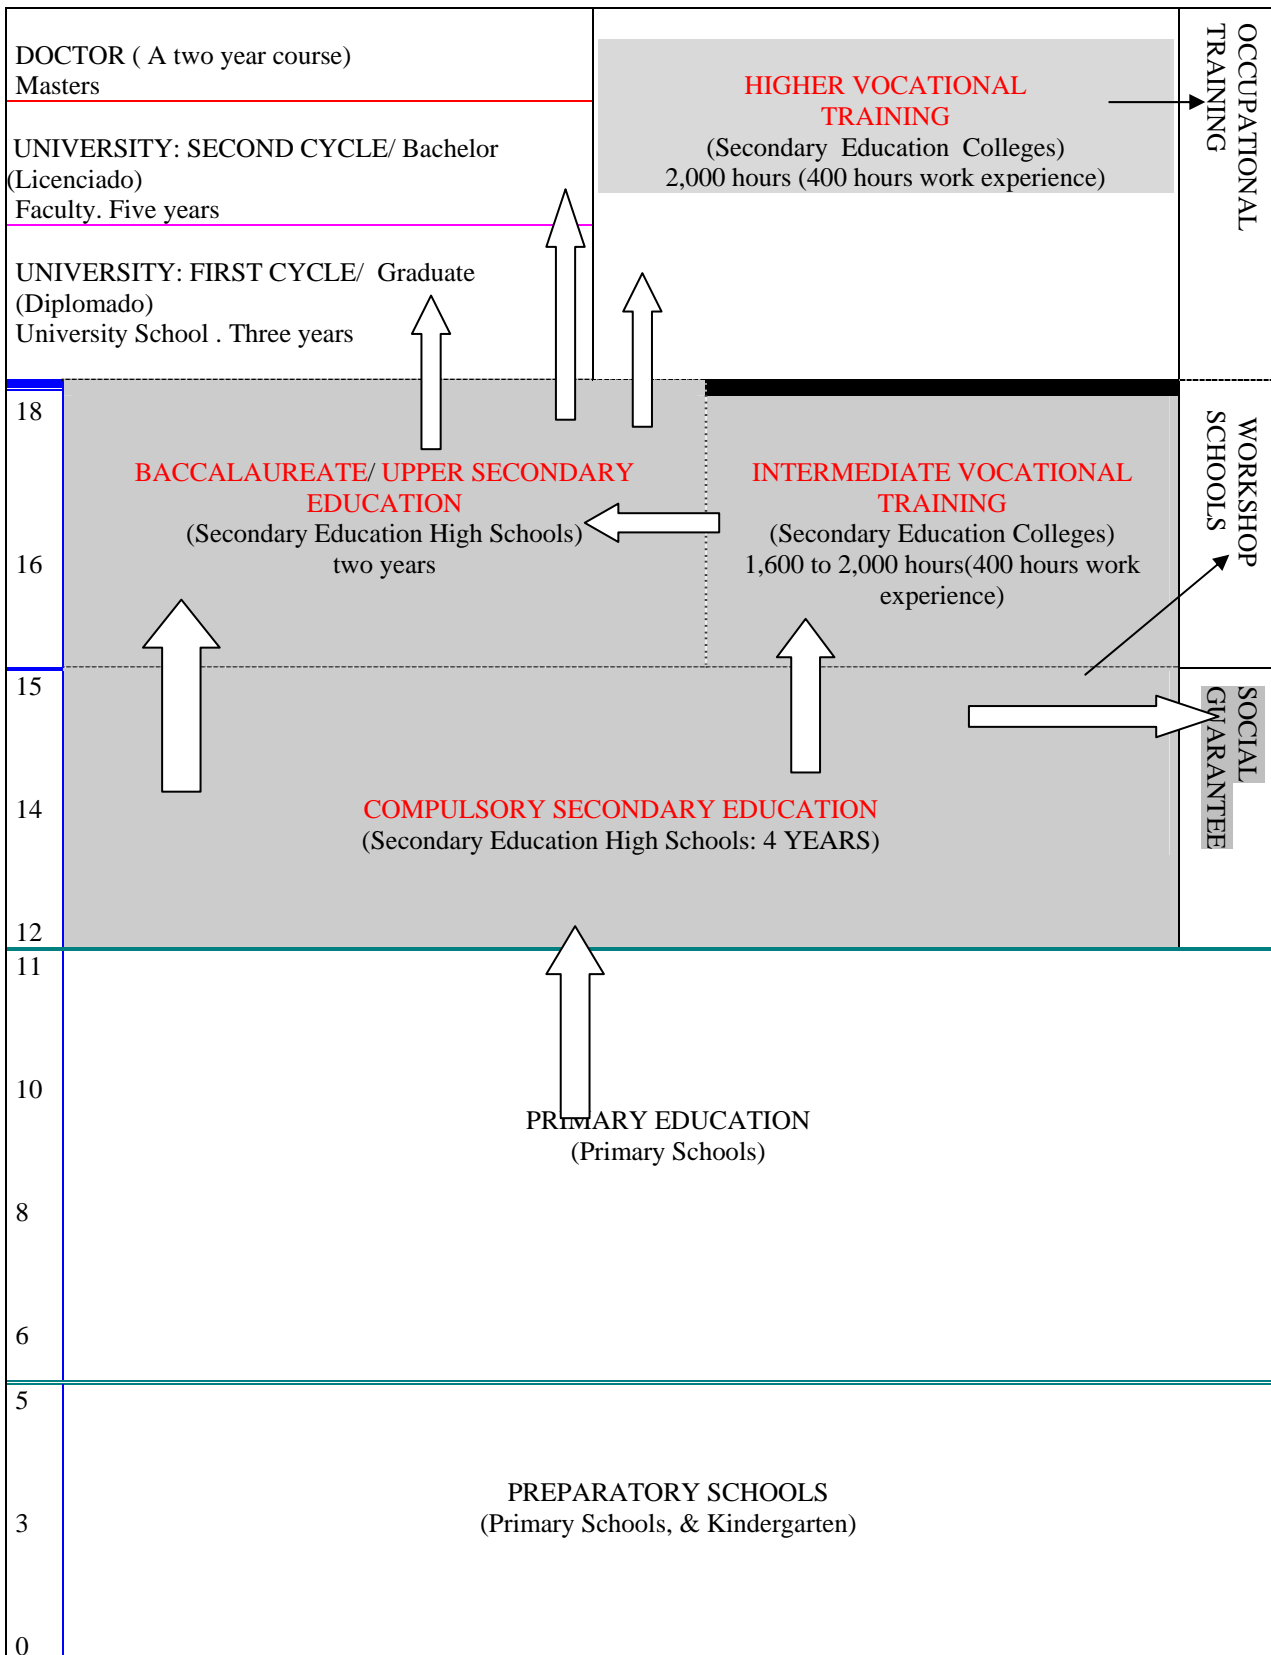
DOCTOR ( A two year course)
Masters

UNIVERSITY: SECOND CYCLE/ Bachelor (Licenciado)
Faculty. Five years

UNIVERSITY: FIRST CYCLE/ Graduate (Diplomado)
University School . Three years

HIGHER VOCATIONAL TRAINING
(Secondary Education Colleges)
2,000 hours (400 hours work experience)

OCCUPATIONAL TRAINING

18

BACCALAUREATE/ UPPER SECONDARY EDUCATION
(Secondary Education High Schools)
two years

INTERMEDIATE VOCATIONAL TRAINING
(Secondary Education Colleges)
1,600 to 2,000 hours(400 hours work experience)

WORKSHOP SCHOOLS

16

15

SOCIAL GUARANTEE

14

COMPULSORY SECONDARY EDUCATION
(Secondary Education High Schools: 4 YEARS)

12

11

10

PRIMARY EDUCATION
(Primary Schools)

8

6

5

PREPARATORY SCHOOLS
(Primary Schools, & Kindergarten)

3

0